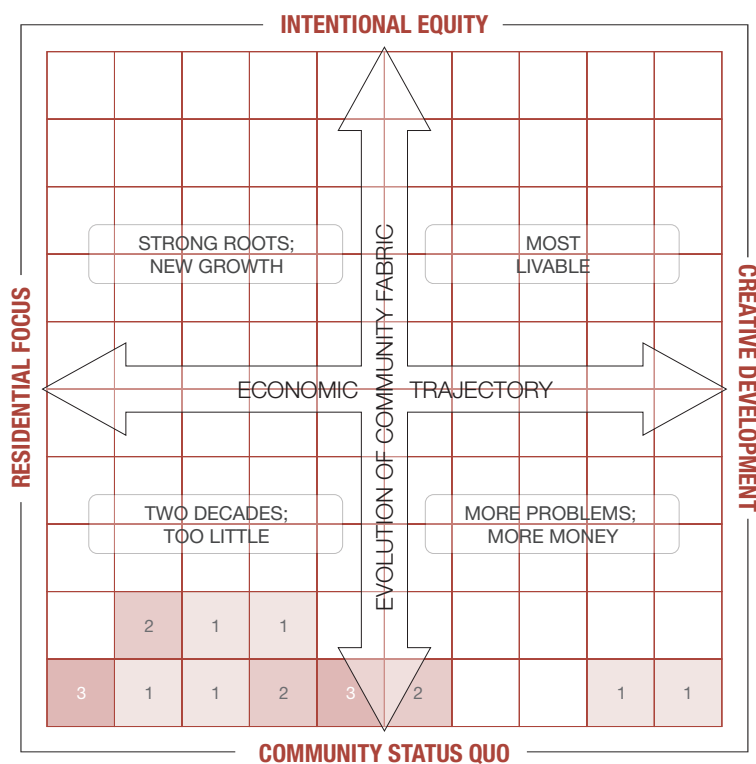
INTENTIONAL EQUITY

RESIDENTIAL FOCUS

CREATIVE DEVELOPMENT

STRONG ROOTS; NEW GROWTH

MOST LIVABLE

EVOLUTION OF COMMUNITY FABRIC

ECONOMIC TRAJECTORY

TWO DECADES; TOO LITTLE

MORE PROBLEMS; MORE MONEY

| | 2 | 1 | 1 | | | | | | |
|---|---|---|---|---|---|---|---|---|---|
| 3 | 1 | 1 | 2 | 3 | 2 | | | 1 | 1 |

COMMUNITY STATUS QUO